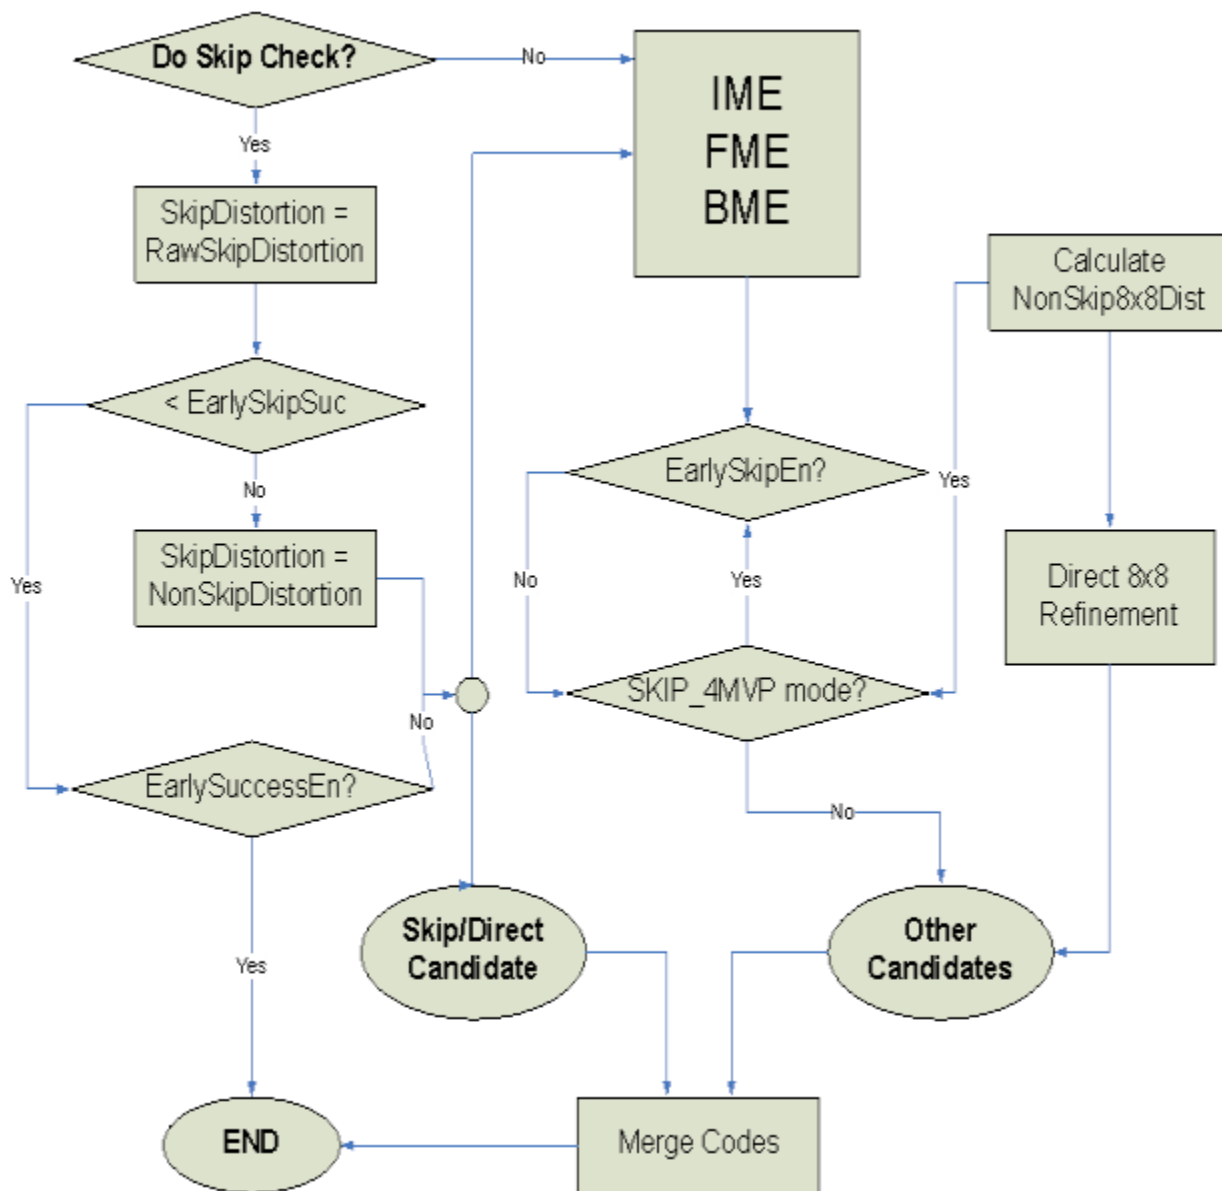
Do Skip Check?

No

IME
FME
BME

Yes

SkipDistortion = RawSkipDistortion

Calculate NonSkip8x8Dist

< EarlySkipSuc

No

EarlySkipEn?

Yes

Yes

SkipDistortion = NonSkipDistortion

No

Yes

Direct 8x8 Refinement

SKIP_4MVP mode?

No

EarlySuccessEn?

No

Yes

Skip/Direct Candidate

Other Candidates

END

Merge Codes